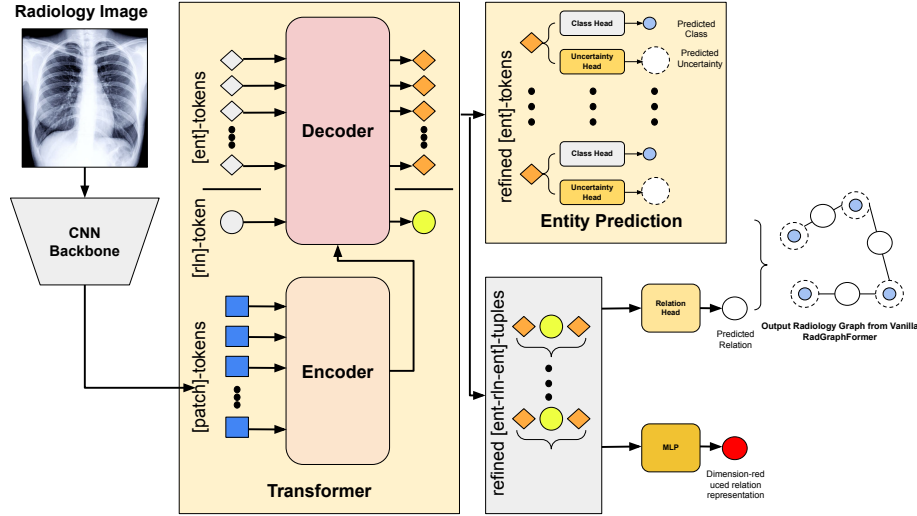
Radiology Image

CNN Backbone

[ent]-tokens

[rln]-token

[patch]-tokens

Decoder

Encoder

Transformer

refined [ent]-tokens

Class Head

Predicted Class

Uncertainty Head

Predicted Uncertainty

Class Head

Uncertainty Head

Entity Prediction

refined [ent-rln-ent]-tuples

Relation Head

Predicted Relation

Output Radiology Graph from Vanilla RadGraphFormer

MLP

Dimension-reduced relation representation